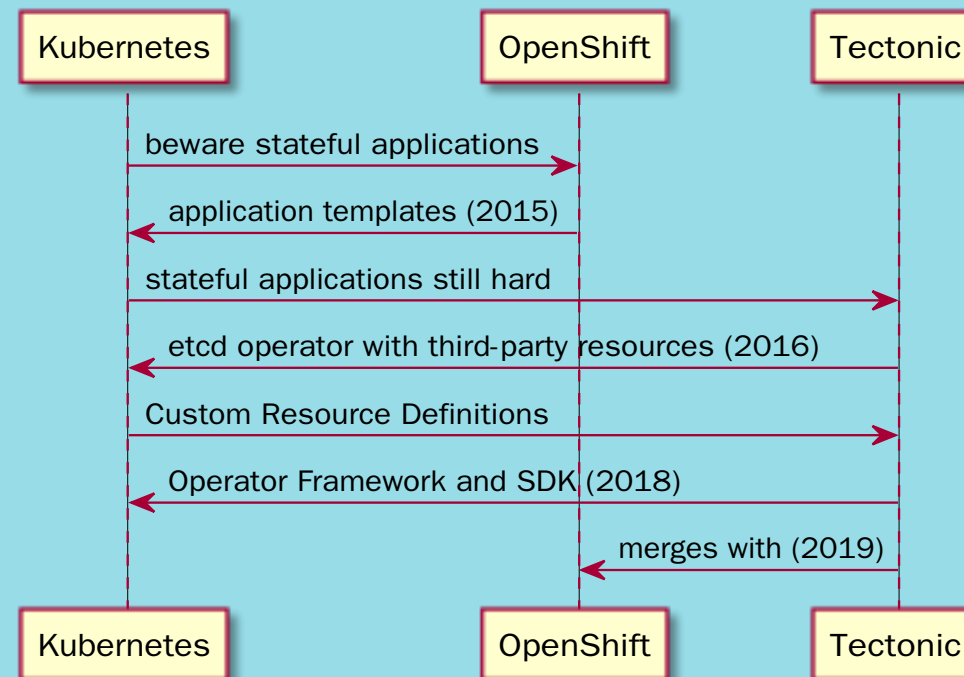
Kubernetes

OpenShift

Tectonic

beware stateful applications

application templates (2015)

stateful applications still hard

etcd operator with third-party resources (2016)

Custom Resource Definitions

Operator Framework and SDK (2018)

merges with (2019)

Kubernetes

OpenShift

Tectonic